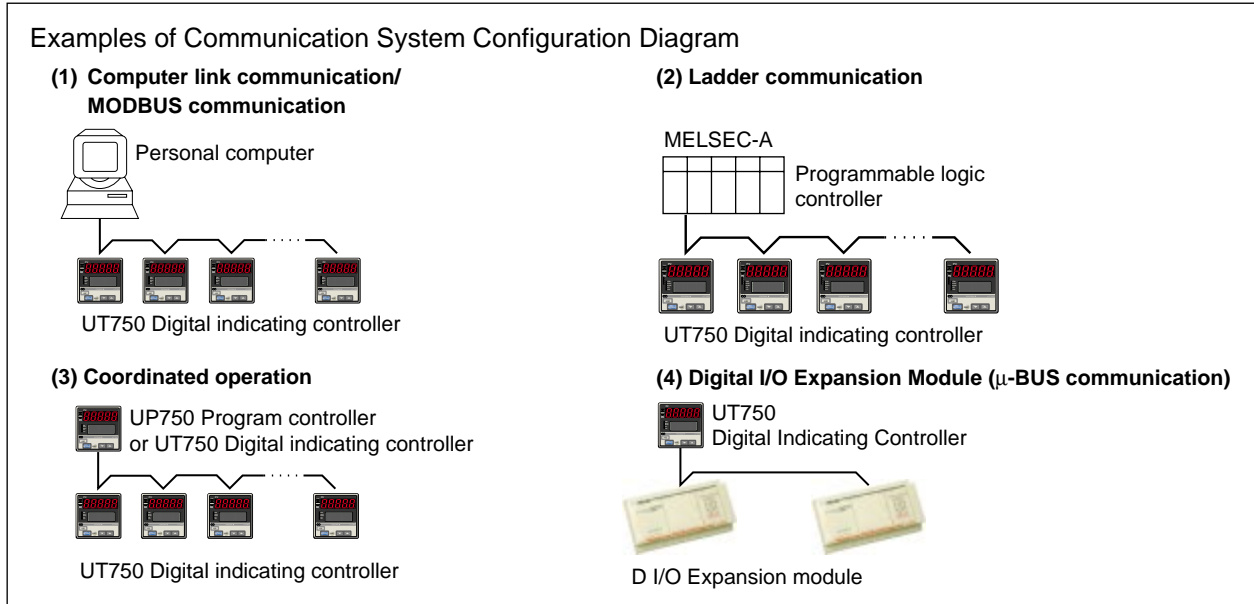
Examples of Communication System Configuration Diagram

(1) Computer link communication/ MODBUS communication

Personal computer

UT750 Digital indicating controller

(2) Ladder communication

MELSEC-A

Programmable logic controller

UT750 Digital indicating controller

(3) Coordinated operation

UP750 Program controller or UT750 Digital indicating controller

UT750 Digital indicating controller

(4) Digital I/O Expansion Module ($\mu$-BUS communication)

UT750 Digital Indicating Controller

D I/O Expansion module